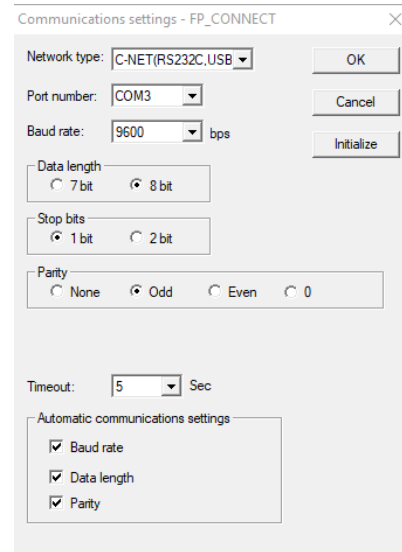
Communications settings - FP_CONNECT

Network type: C-NET(RS232C,USB

OK

Port number: COM3

Cancel

Baud rate: 9600 bps

Initialize

Data length
7 bit
8 bit

Stop bits
1 bit
2 bit

Parity
None
Odd
Even
0

Timeout: 5 Sec

Automatic communications settings
Baud rate
Data length
Parity